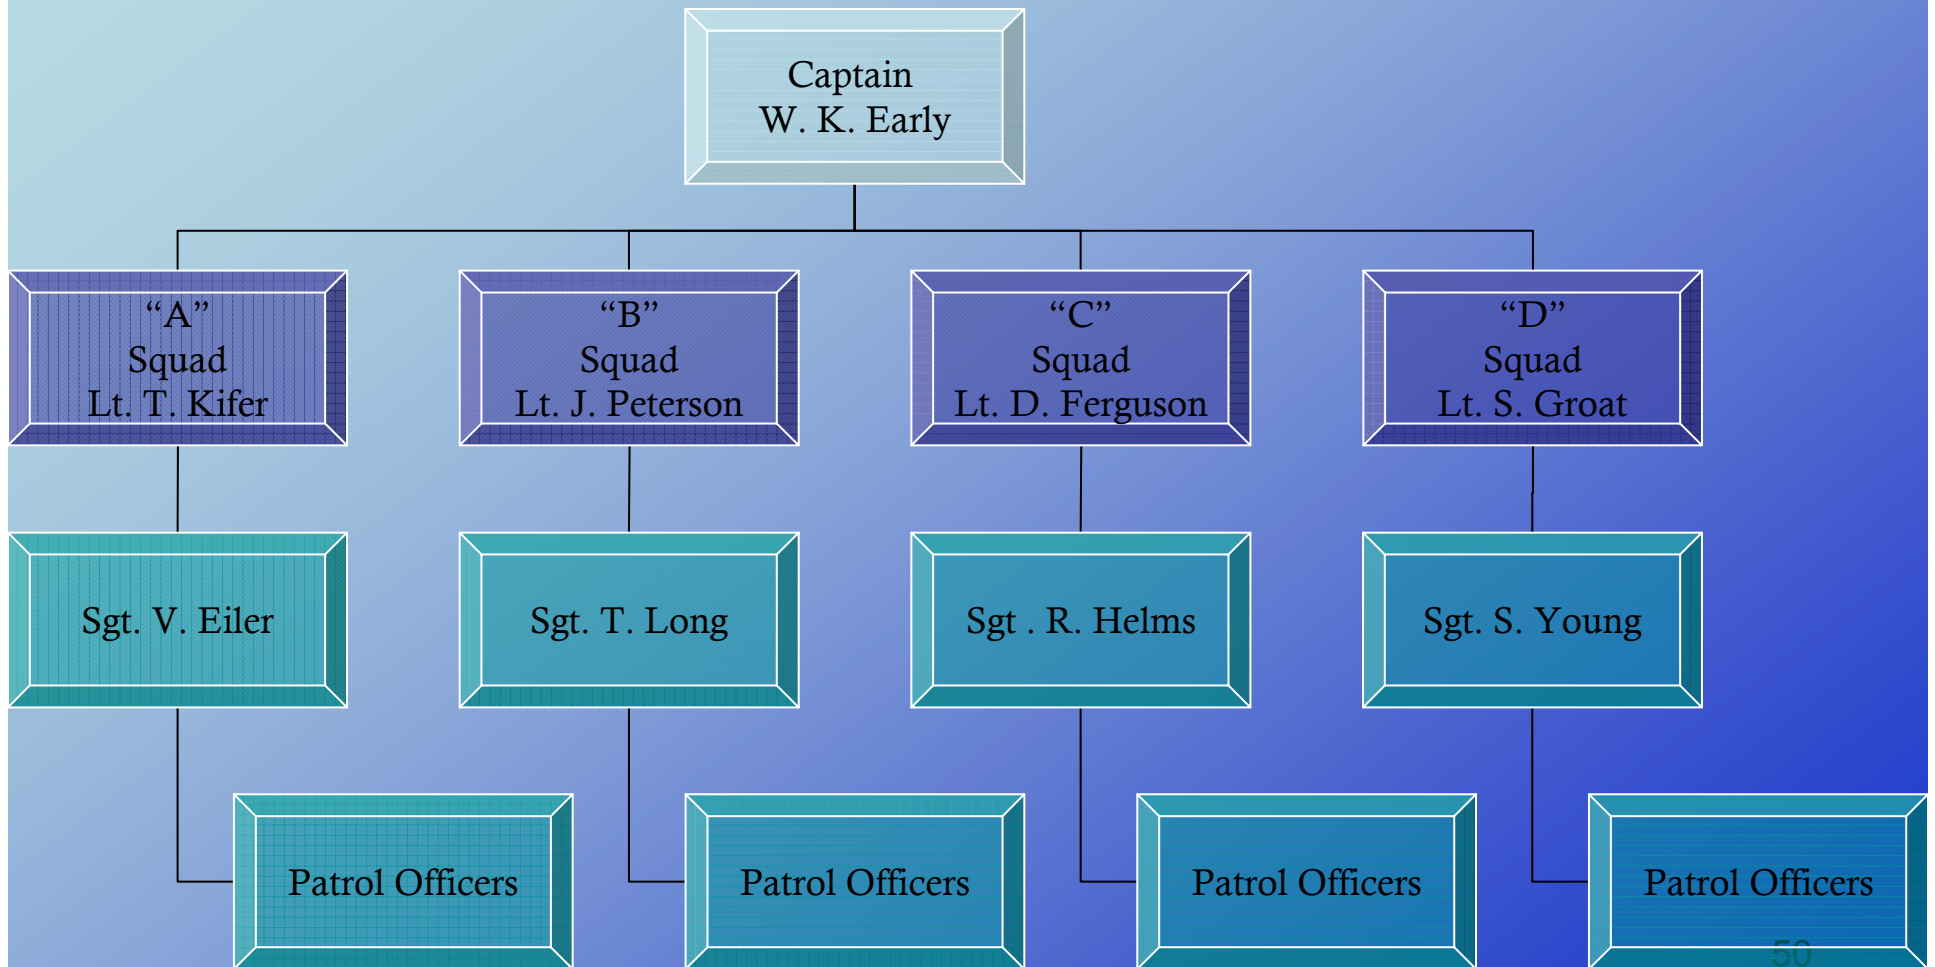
Captain
W. K. Early

“A”
Squad
Lt. T. Kifer

“B”
Squad
Lt. J. Peterson

“C”
Squad
Lt. D. Ferguson

“D”
Squad
Lt. S. Groat

Sgt. V. Eiler

Sgt. T. Long

Sgt . R. Helms

Sgt. S. Young

Patrol Officers

Patrol Officers

Patrol Officers

Patrol Officers

50